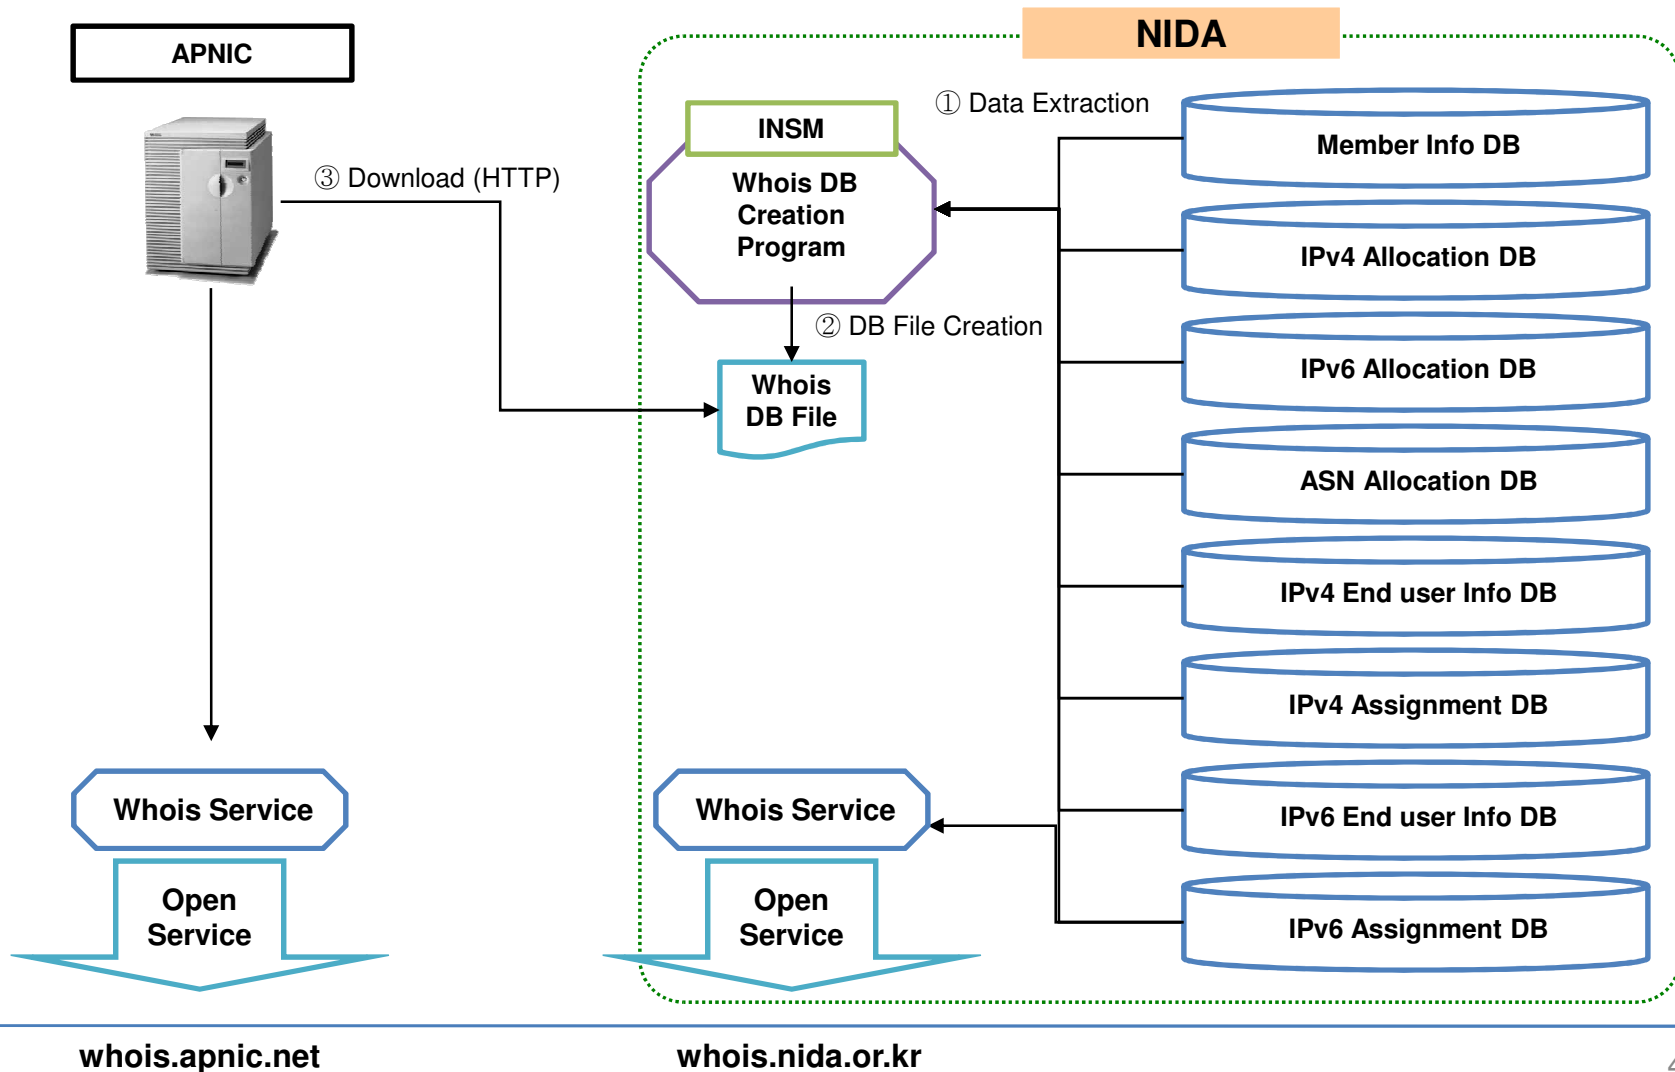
APNIC

NIDA

① Data Extraction

INSM

Whois DB Creation Program

③ Download (HTTP)

② DB File Creation

Whois DB File

Member Info DB

IPv4 Allocation DB

IPv6 Allocation DB

ASN Allocation DB

IPv4 End user Info DB

IPv4 Assignment DB

IPv6 End user Info DB

IPv6 Assignment DB

Whois Service

Open Service

Whois Service

Open Service

whois.apnic.net

whois.nida.or.kr